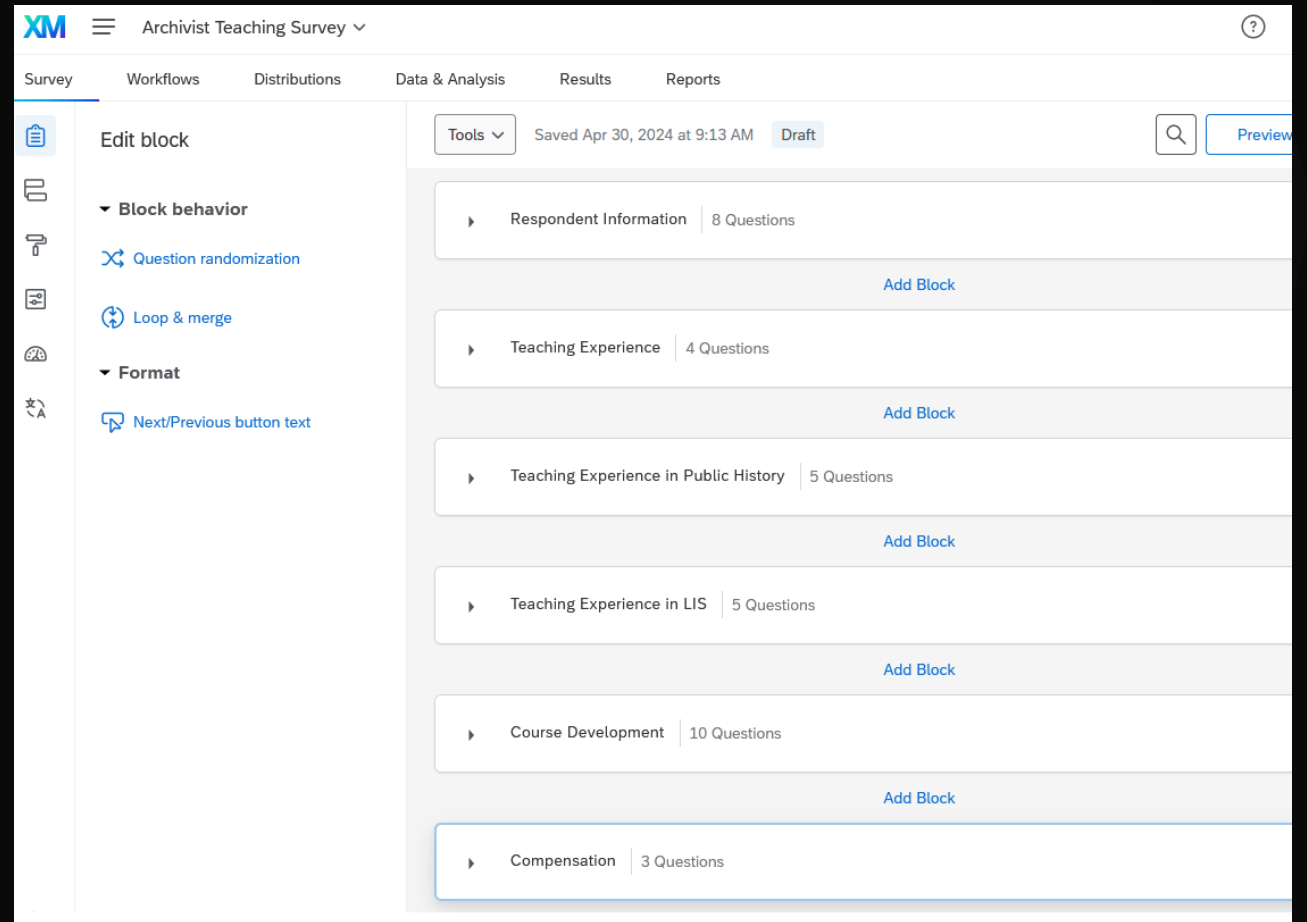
XM Archivist Teaching Survey

Survey Workflows Distributions Data & Analysis Results Reports

Edit block

Block behavior

Question randomization

Loop & merge

Format

Next/Previous button text

Tools Saved Apr 30, 2024 at 9:13 AM Draft

Preview

Respondent Information 8 Questions

Add Block

Teaching Experience 4 Questions

Add Block

Teaching Experience in Public History 5 Questions

Add Block

Teaching Experience in LIS 5 Questions

Add Block

Course Development 10 Questions

Add Block

Compensation 3 Questions